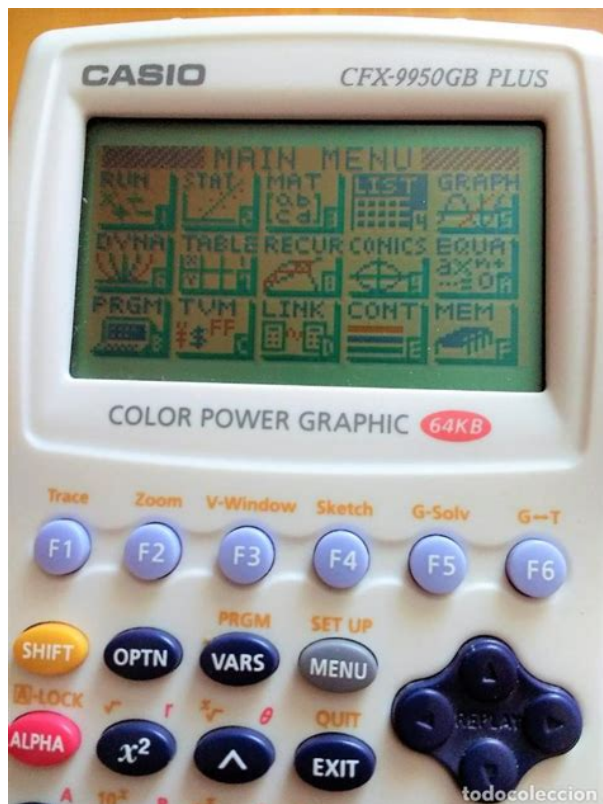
CASIO CFX-9950GB PLUS

MAIN MENU

RUN STAT MAT LIST GRAPH
DYNA TABLE RECUR CONICS EQUA
PRGM TVM LINK CONT MEM

COLOR POWER GRAPHIC 64KB

Trace Zoom V-Window Sketch G-Solv G↔T

F1 F2 F3 F4 F5 F6

PRGM SET UP

SHIFT OPTN VARS MENU

A-LOCK QUIT

ALPHA $x^2$ ^ EXIT

REPLAY

todocoleccion